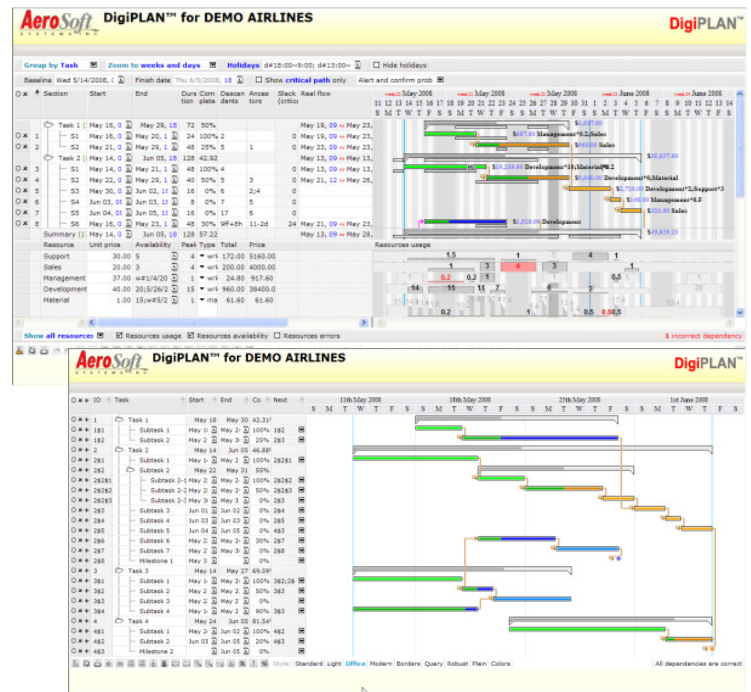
AeroSoft DigiPLAN™ for DEMO AIRLINES

DigiPLAN™

Group by Task | Zoom to weeks and days | Holidays d#18:00~9:00; d#13:00~ | Hide holidays

Baseline Wed 5/14/2008, 0 | Finish date Thu 6/5/2008, 18 | Show critical path only | Alert and confirm prob

| Section | Start | End | Duration | Complete | Descendants | Ancestors | Slack | Real flow |
|---|---|---|---|---|---|---|---|---|
| Task 1 | May 16, 0 | May 29, 18 | 72 | 50% | | | | May 19, 09 ~ May 29, |
| S1 | May 16, 0 | May 20, 1 | 24 | 100% | 2 | | | May 19, 09 ~ May 20, |
| S2 | May 21, 0 | May 29, 1 | 48 | 25% | 5 | 1 | | May 23, 09 ~ May 29, |
| Task 2 | May 14, 0 | Jun 05, 18 | 128 | 42.92 | | | | May 13, 09 ~ May 13, |
| S1 | May 14, 0 | May 21, 1 | 48 | 100% | 4 | | | May 13, 09 ~ May 13, |
| S2 | May 22, 0 | May 29, 1 | 40 | 50% | 5 | 3 | | May 21, 12 ~ May 28, |
| S3 | May 30, 0 | Jun 02, 1 | 16 | 0% | 6 | 2;4 | 0 | |
| S4 | Jun 03, 01 | Jun 03, 1 | 8 | 0% | 7 | 5 | 0 | |
| S5 | Jun 04, 01 | Jun 05, 1 | 16 | 0% | 17 | 6 | 0 | |
| S6 | May 21, 0 | Jun 05, 1 | 48 | 30% | WF+5h | 11-2d | 24 | May 21, 09 ~ May 29, |
| Summary | May 14, 0 | Jun 05, 18 | 128 | 57.22 | | | | May 13, 09 ~ May 13, |

| Resource | Unit price | Availability | Peak | Type | Total | Price |
|---|---|---|---|---|---|---|
| Support | 30.00 | 5 | 4 | wrk | 172.00 | 5160.00 |
| Sales | 20.00 | 3 | 4 | wrk | 200.00 | 4000.00 |
| Management | 37.00 | w#1/4/20 | 1 | wrk | 24.80 | 917.60 |
| Development | 40.00 | 20;5/26/2 | 15 | wrk | 960.00 | 38400.0 |
| Material | 1.00 | 15;w#5/2 | 1 | ma | 61.60 | 61.60 |

May 2008 | June 2008
$687.60 Management*0.2,Sales
$960.00 Sales
$16,637.60
$19,200.00 Development*10,Material*0.2
$8,640.00 Development*6,Material
$2,720.00 Development*2,Support*3
$140.00 Management*0.5
$320.00 Sales
$1,920.00 Development
$49,839.20
Resources usage
1.5 | 1 | 4 | 1 | 3 | 4 | 3 | 0.2 | 0.2 | 1 | 0.5 | 14 | 15 | 11 | 7 | 6 | 2 | 0.2 | 0.8 | 0.5

Show all resources | Resources usage | Resources availability | Resources errors | 1 incorrect dependency

AeroSoft DigiPLAN™ for DEMO AIRLINES

DigiPLAN™

| ID | Task | Start | End | Co | Next |
|---|---|---|---|---|---|
| 1 | Task 1 | May 18 | May 30 | 42.31 | |
| 1$1 | Subtask 1 | May 1 | May 2 | 100% | 1$2 |
| 1$2 | Subtask 2 | May 2 | May 2 | 25% | 2$3 |
| 2 | Task 2 | May 14 | Jun 05 | 46.88 | |
| 2$1 | Subtask 1 | May 1 | May 2 | 100% | 2$2$1 |
| 2$2 | Subtask 2 | May 22 | May 31 | 55% | |
| 2$2$1 | Subtask 2-1 | May 2 | May 2 | 100% | 2$2$2 |
| 2$2$2 | Subtask 2-2 | May 2 | May 2 | 50% | 2$2$3 |
| 2$2$3 | Subtask 2-3 | May 3 | May 3 | 0% | 2$3 |
| 2$3 | Subtask 3 | Jun 01 | Jun 02 | 0% | 2$4 |
| 2$4 | Subtask 4 | Jun 03 | Jun 03 | 0% | 2$5 |
| 2$5 | Subtask 5 | Jun 04 | Jun 05 | 0% | 4$3 |
| 2$6 | Subtask 6 | May 2 | May 2 | 30% | 2$7 |
| 2$7 | Subtask 7 | May 3 | May 3 | 0% | 2$8 |
| 2$8 | Milestone 1 | May 3 | | 0% | |
| 3 | Task 3 | May 14 | May 27 | 69.05 | |
| 3$1 | Subtask 1 | May 1 | May 2 | 100% | 3$2;3$ |
| 3$2 | Subtask 2 | May 2 | May 2 | 50% | 3$3 |
| 3$3 | Subtask 3 | May 2 | May 2 | 0% | |
| 3$4 | Subtask 4 | May 2 | May 2 | 90% | 3$3 |
| 4 | Task 4 | May 24 | Jun 05 | 81.54 | |
| 4$1 | Subtask 1 | May 2 | Jun 02 | 100% | 4$2 |
| 4$2 | Subtask 2 | May 2 | Jun 03 | 20% | 4$3 |
| 4$3 | Milestone 2 | Jun 0 | | 0% | |

11th May 2008 | 18th May 2008 | 25th May 2008 | 1st June 2008
S M T W T F S

Style: Standard Light Office Modern Borders Query Robust Plain Colors | All dependencies are correct